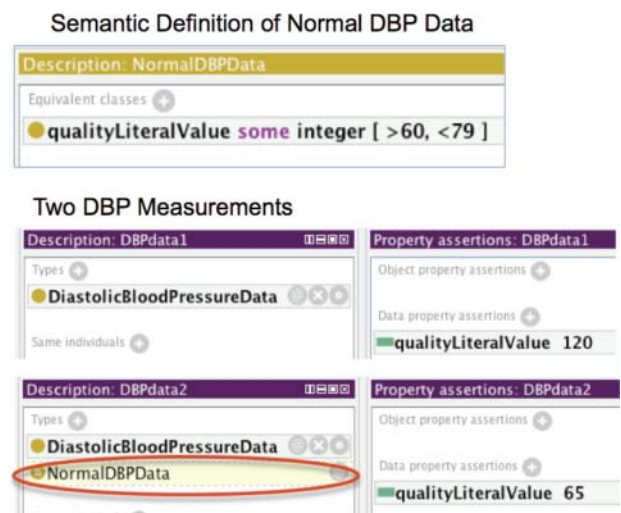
Semantic Definition of Normal DBP Data

Description: NormalDBPData

Equivalent classes

qualityLiteralValue some integer [ >60, <79 ]

Two DBP Measurements

Description: DBPdata1

Types

DiastolicBloodPressureData

Same individuals

Property assertions: DBPdata1

Object property assertions

Data property assertions

qualityLiteralValue 120

Description: DBPdata2

Types

DiastolicBloodPressureData

NormalDBPData

Property assertions: DBPdata2

Object property assertions

Data property assertions

qualityLiteralValue 65